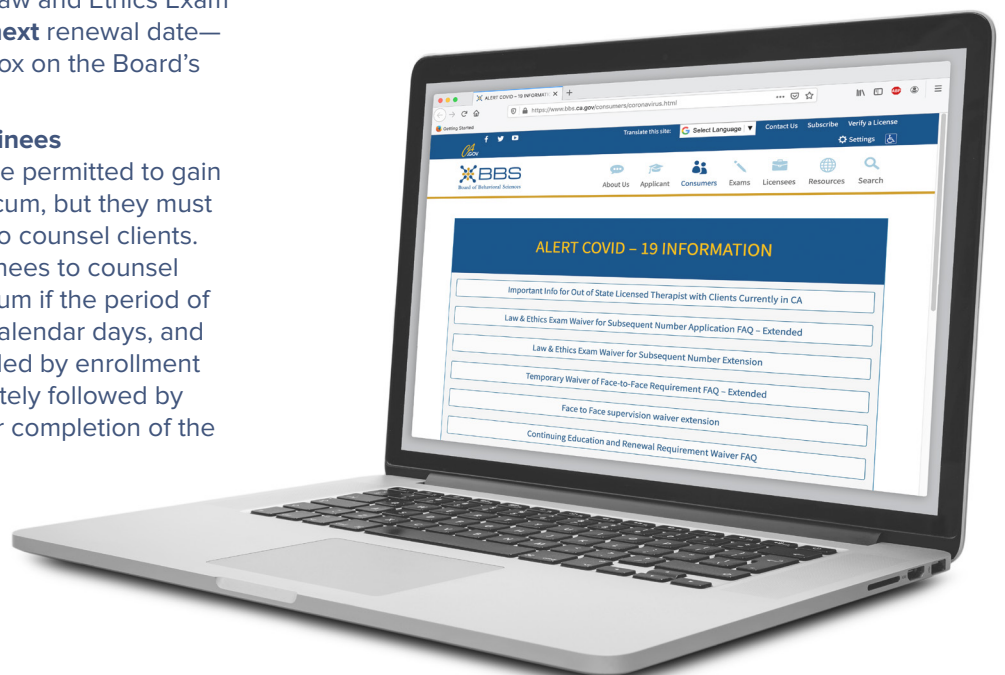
aw and Ethics Exam
next renewal date—
ox on the Board's

inees
e permitted to gain
cum, but they must
o counsel clients.
nees to counsel
um if the period of
alendar days, and
ded by enrollment
tely followed by
r completion of the

ALERT COVID – 19 INFORMATI ×

https://www.bbs.ca.gov/consumers/coronavirus.html

Getting Started

Translate this site: Select Language ▼ Contact Us Subscribe Verify a License

Settings

BBS
Board of Behavioral Sciences

About Us Applicant Consumers Exams Licensees Resources Search

ALERT COVID – 19 INFORMATION

Important Info for Out of State Licensed Therapist with Clients Currently in CA

Law & Ethics Exam Waiver for Subsequent Number Application FAQ – Extended

Law & Ethics Exam Waiver for Subsequent Number Extension

Temporary Waiver of Face-to-Face Requirement FAQ – Extended

Face to Face supervision waiver extension

Continuing Education and Renewal Requirement Waiver FAQ